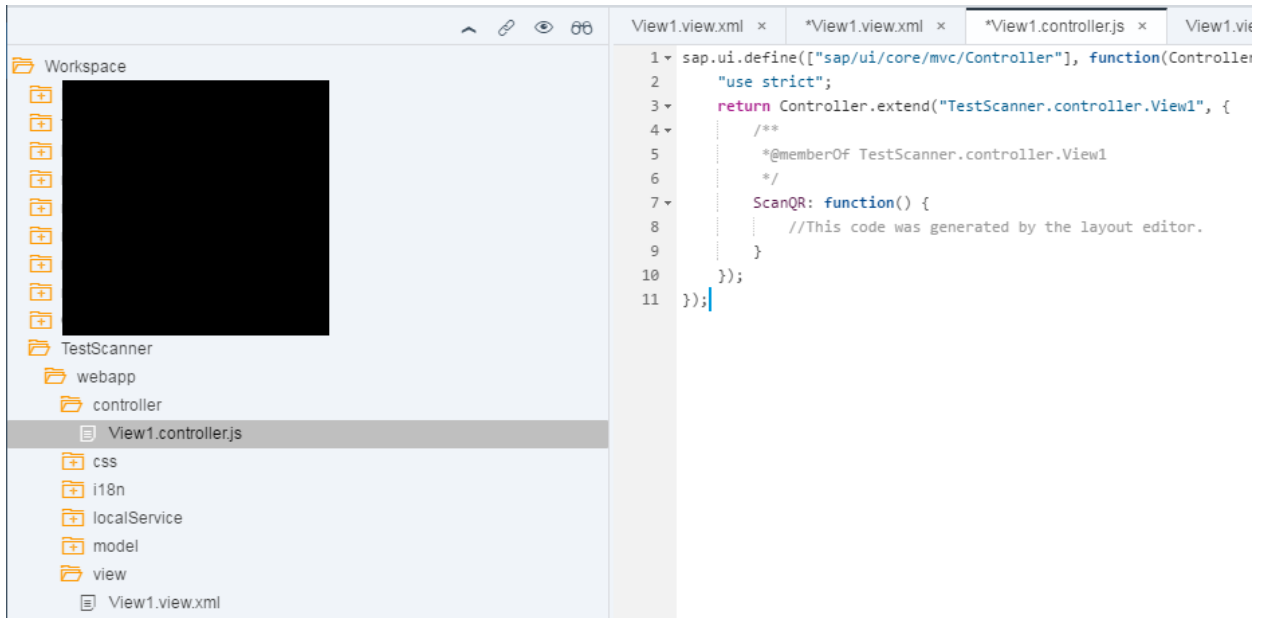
Workspace
TestScanner
webapp
controller
View1.controller.js
css
i18n
localService
model
view
View1.view.xml

View1.view.xml ×
*View1.view.xml ×
*View1.controller.js ×
View1.vie

1 sap.ui.define(["sap/ui/core/mvc/Controller"], function(Controller
2 "use strict";
3 return Controller.extend("TestScanner.controller.View1", {
4 /**
5 *@memberOf TestScanner.controller.View1
6 */
7 ScanQR: function() {
8 //This code was generated by the layout editor.
9 }
10 });
11 });